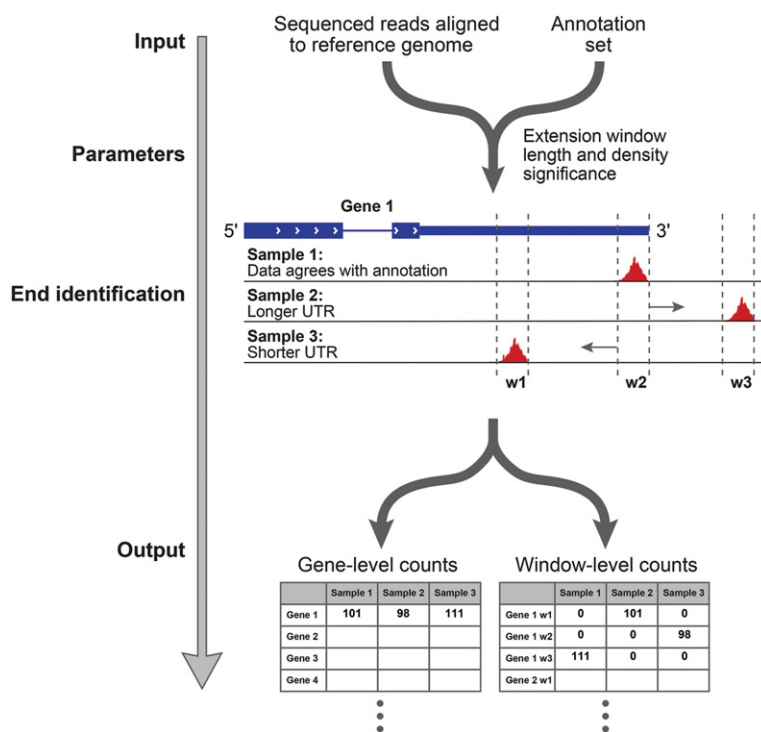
Input

Sequenced reads aligned to reference genome

Annotation set

Parameters

Extension window length and density significance

Gene 1

5'

3'

End identification

Sample 1:
Data agrees with annotation

Sample 2:
Longer UTR

Sample 3:
Shorter UTR

w1

w2

w3

Output

Gene-level counts

| | Sample 1 | Sample 2 | Sample 3 |
|---|---|---|---|
| Gene 1 | 101 | 98 | 111 |
| Gene 2 | | | |
| Gene 3 | | | |
| Gene 4 | | | |

Window-level counts

| | Sample 1 | Sample 2 | Sample 3 |
|---|---|---|---|
| Gene 1 w1 | 0 | 101 | 0 |
| Gene 1 w2 | 0 | 0 | 98 |
| Gene 1 w3 | 111 | 0 | 0 |
| Gene 2 w1 | | | |